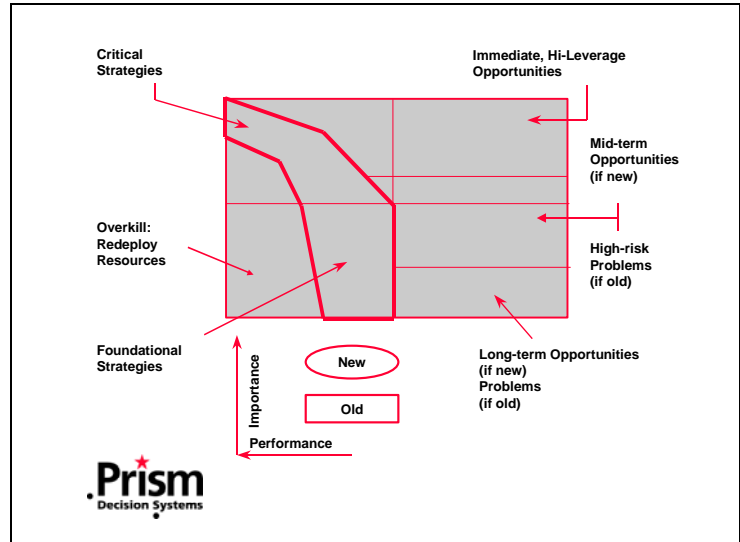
Critical Strategies

Immediate, Hi-Leverage Opportunities

Mid-term Opportunities (if new)

Overkill: Redeploy Resources

High-risk Problems (if old)

Foundational Strategies

Long-term Opportunities (if new) Problems (if old)

New

Old

Importance

Performance

.Prism
Decision Systems